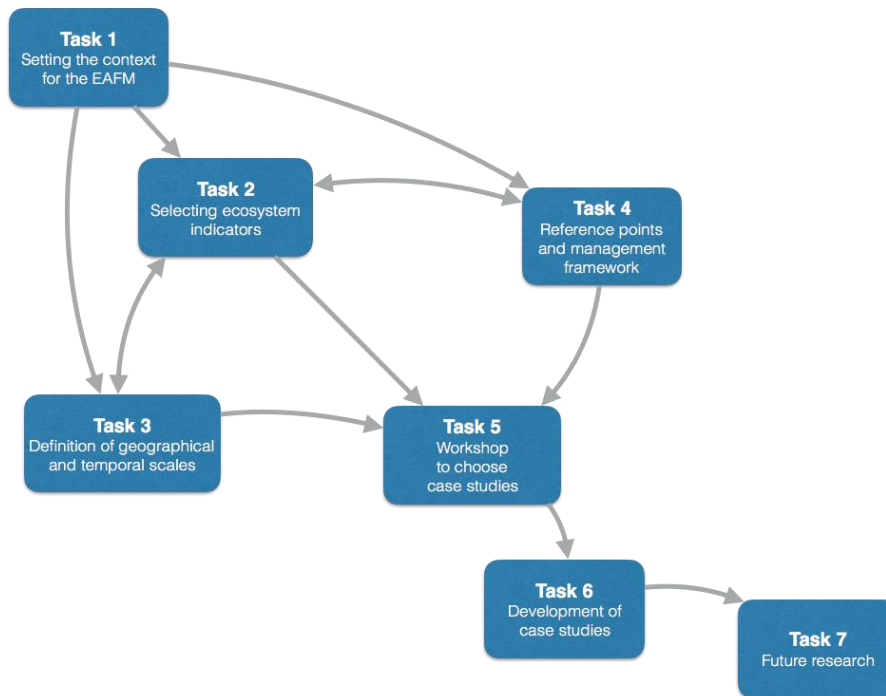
Task 1
Setting the context for the EAFM

Task 2
Selecting ecosystem indicators

Task 4
Reference points and management framework

Task 3
Definition of geographical and temporal scales

Task 5
Workshop to choose case studies

Task 6
Development of case studies

Task 7
Future research